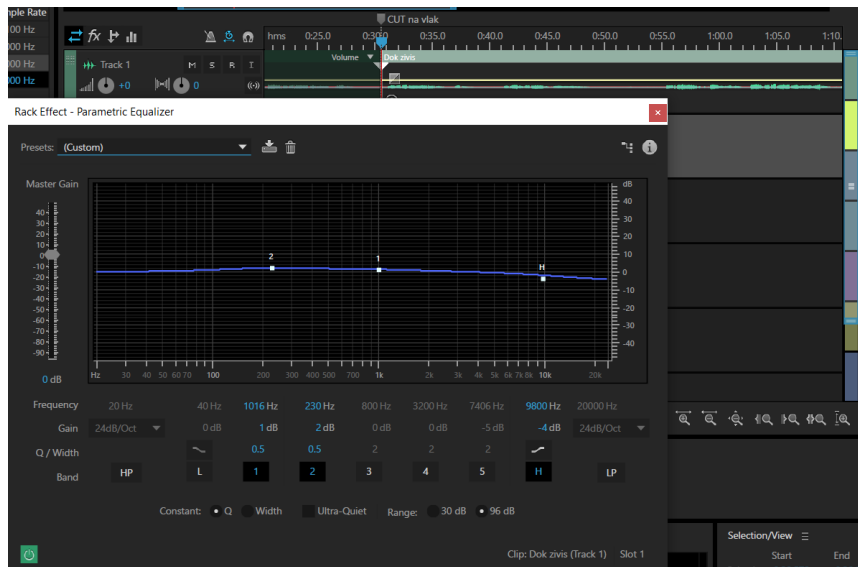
nple Rate
00 Hz
00 Hz
00 Hz
00 Hz

CUT na vlak

hms 0:25.0 0:30.0 0:35.0 0:40.0 0:45.0 0:50.0 0:55.0 1:00.0 1:05.0 1:10.

Track 1 M S R I

+0 0

Volume Dok zivis

Rack Effect - Parametric Equalizer

Presets: (Custom)

Master Gain

40 30 20 10 0 -10 -20 -30 -40 -50 -60 -70 -80 -90

0 dB

dB 40 30 20 10 0 -10 -20 -30 -40

2 1 H

Hz 30 40 50 60 70 100 200 300 400 500 700 1k 2k 3k 4k 5k 6k 7k 8k 10k 20k

| Frequency | 20 Hz | 40 Hz | 1016 Hz | 230 Hz | 800 Hz | 3200 Hz | 7406 Hz | 9800 Hz | 20000 Hz |
|---|---|---|---|---|---|---|---|---|---|
| Gain | 24dB/Oct | 0 dB | 1 dB | 2 dB | 0 dB | 0 dB | -5 dB | -4 dB | 24dB/Oct |
| Q / Width | | | 0.5 | 0.5 | 2 | 2 | 2 | | |
| Band | HP | L | 1 | 2 | 3 | 4 | 5 | H | LP |

Constant: Q Width Ultra-Quiet Range: 30 dB 96 dB

Clip: Dok zivis (Track 1) Slot 1

Selection/View
Start End